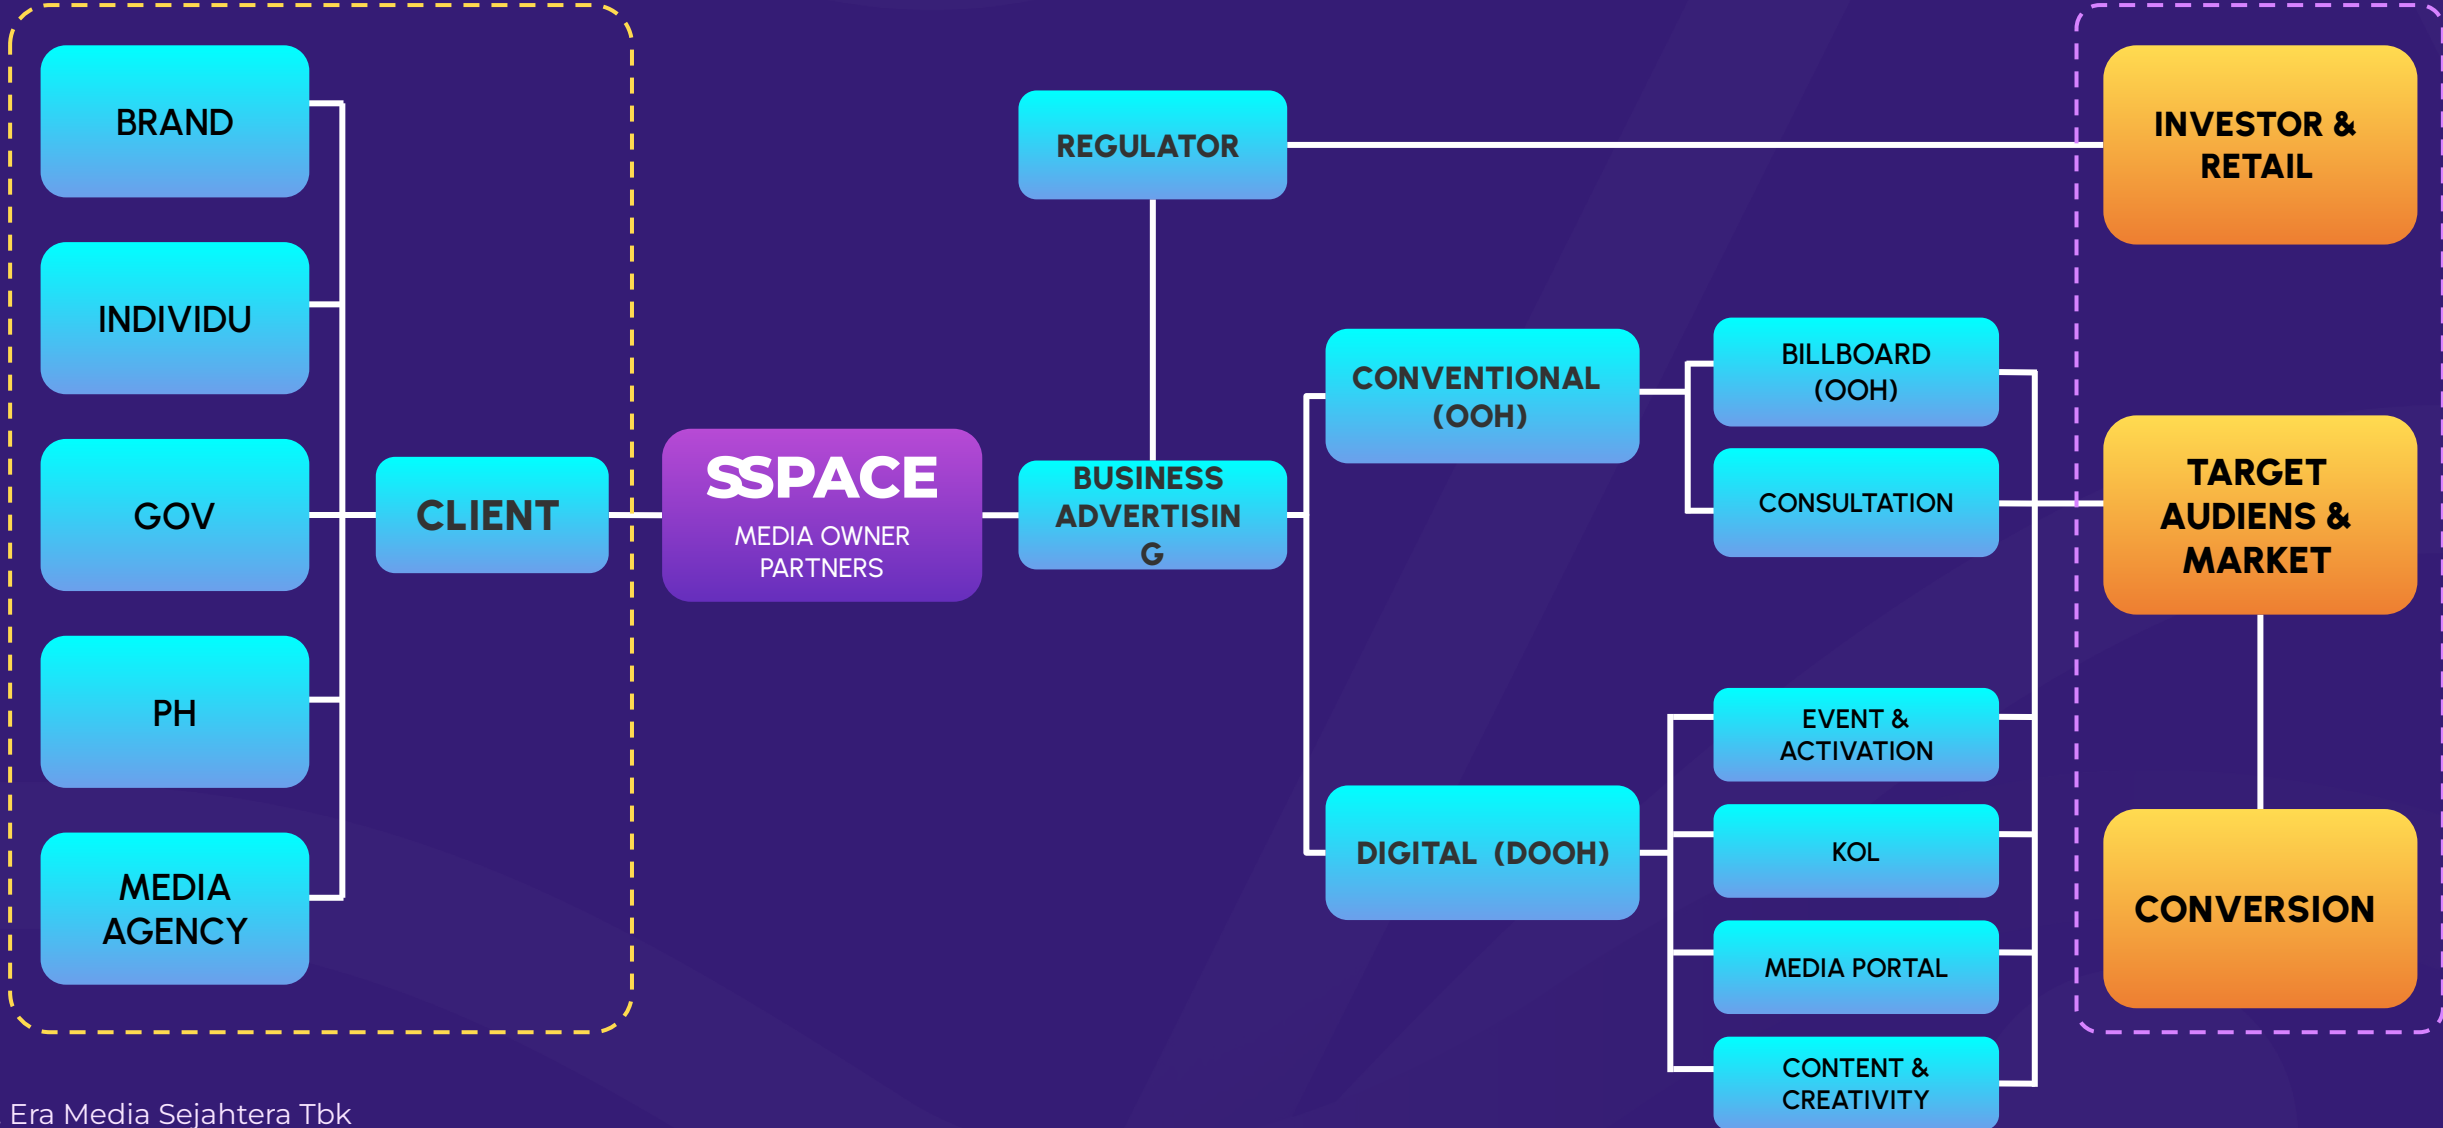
BRAND

INDIVIDU

GOV

PH

MEDIA AGENCY

CLIENT

SSPACE
MEDIA OWNER PARTNERS

REGULATOR

BUSINESS ADVERTISIN G

CONVENTIONAL (OOH)

DIGITAL (DOOH)

BILLBOARD (OOH)

CONSULTATION

EVENT & ACTIVATION

KOL

MEDIA PORTAL

CONTENT & CREATIVITY

INVESTOR & RETAIL

TARGET AUDIENS & MARKET

CONVERSION

Era Media Sejahtera Tbk